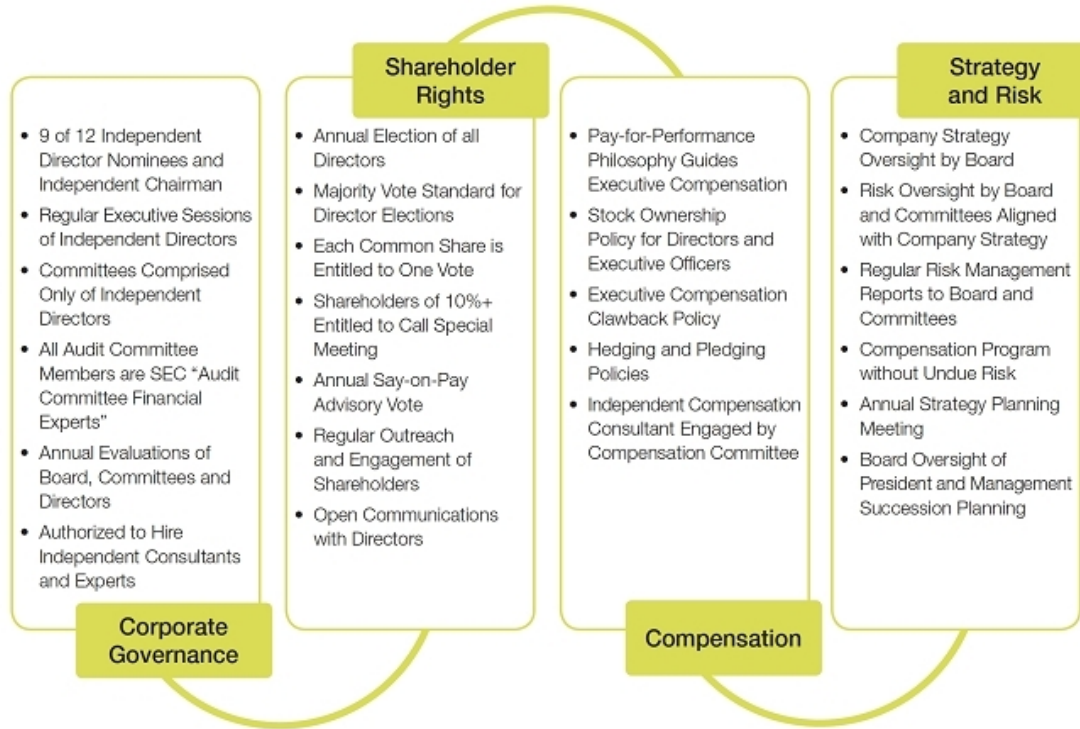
- 9 of 12 Independent Director Nominees and Independent Chairman
- Regular Executive Sessions of Independent Directors
- Committees Comprised Only of Independent Directors
- All Audit Committee Members are SEC "Audit Committee Financial Experts"
- Annual Evaluations of Board, Committees and Directors
- Authorized to Hire Independent Consultants and Experts

Corporate Governance

Shareholder Rights

- Annual Election of all Directors
- Majority Vote Standard for Director Elections
- Each Common Share is Entitled to One Vote
- Shareholders of 10%+ Entitled to Call Special Meeting
- Annual Say-on-Pay Advisory Vote
- Regular Outreach and Engagement of Shareholders
- Open Communications with Directors

- Pay-for-Performance Philosophy Guides Executive Compensation
- Stock Ownership Policy for Directors and Executive Officers
- Executive Compensation Clawback Policy
- Hedging and Pledging Policies
- Independent Compensation Consultant Engaged by Compensation Committee

Compensation

Strategy and Risk

- Company Strategy Oversight by Board
- Risk Oversight by Board and Committees Aligned with Company Strategy
- Regular Risk Management Reports to Board and Committees
- Compensation Program without Undue Risk
- Annual Strategy Planning Meeting
- Board Oversight of President and Management Succession Planning